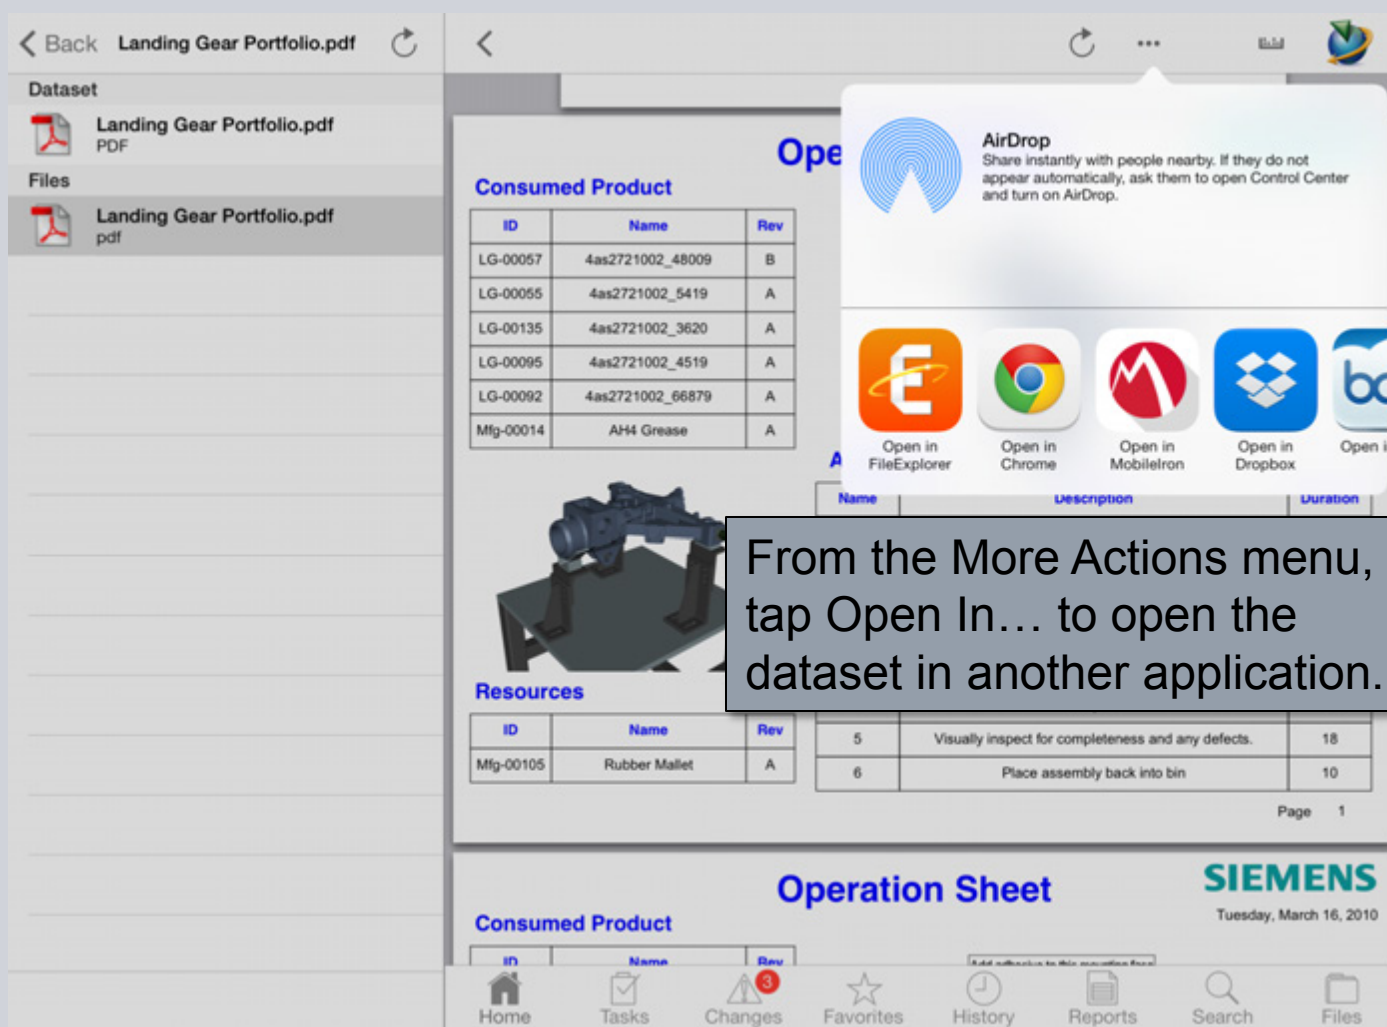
Back Landing Gear Portfolio.pdf

Dataset

Landing Gear Portfolio.pdf
PDF

Files

Landing Gear Portfolio.pdf
pdf

Ope

Consumed Product

| ID | Name | Rev |
|---|---|---|
| LG-00057 | 4as2721002_48009 | B |
| LG-00055 | 4as2721002_5419 | A |
| LG-00135 | 4as2721002_3620 | A |
| LG-00095 | 4as2721002_4519 | A |
| LG-00092 | 4as2721002_66879 | A |
| Mfg-00014 | AH4 Grease | A |

AirDrop
Share instantly with people nearby. If they do not appear automatically, ask them to open Control Center and turn on AirDrop.

Open in FileExplorer
Open in Chrome
Open in MobileIron
Open in Dropbox
Open i

A

Name | Description | Duration

From the More Actions menu, tap Open In… to open the dataset in another application.

Resources

| ID | Name | Rev |
|---|---|---|
| Mfg-00105 | Rubber Mallet | A |

| 5 | Visually inspect for completeness and any defects. | 18 |
|---|---|---|
| 6 | Place assembly back into bin | 10 |

Page 1

Operation Sheet

SIEMENS

Tuesday, March 16, 2010

Consumed Product

ID Name Rev

Home Tasks Changes 3 Favorites History Reports Search Files